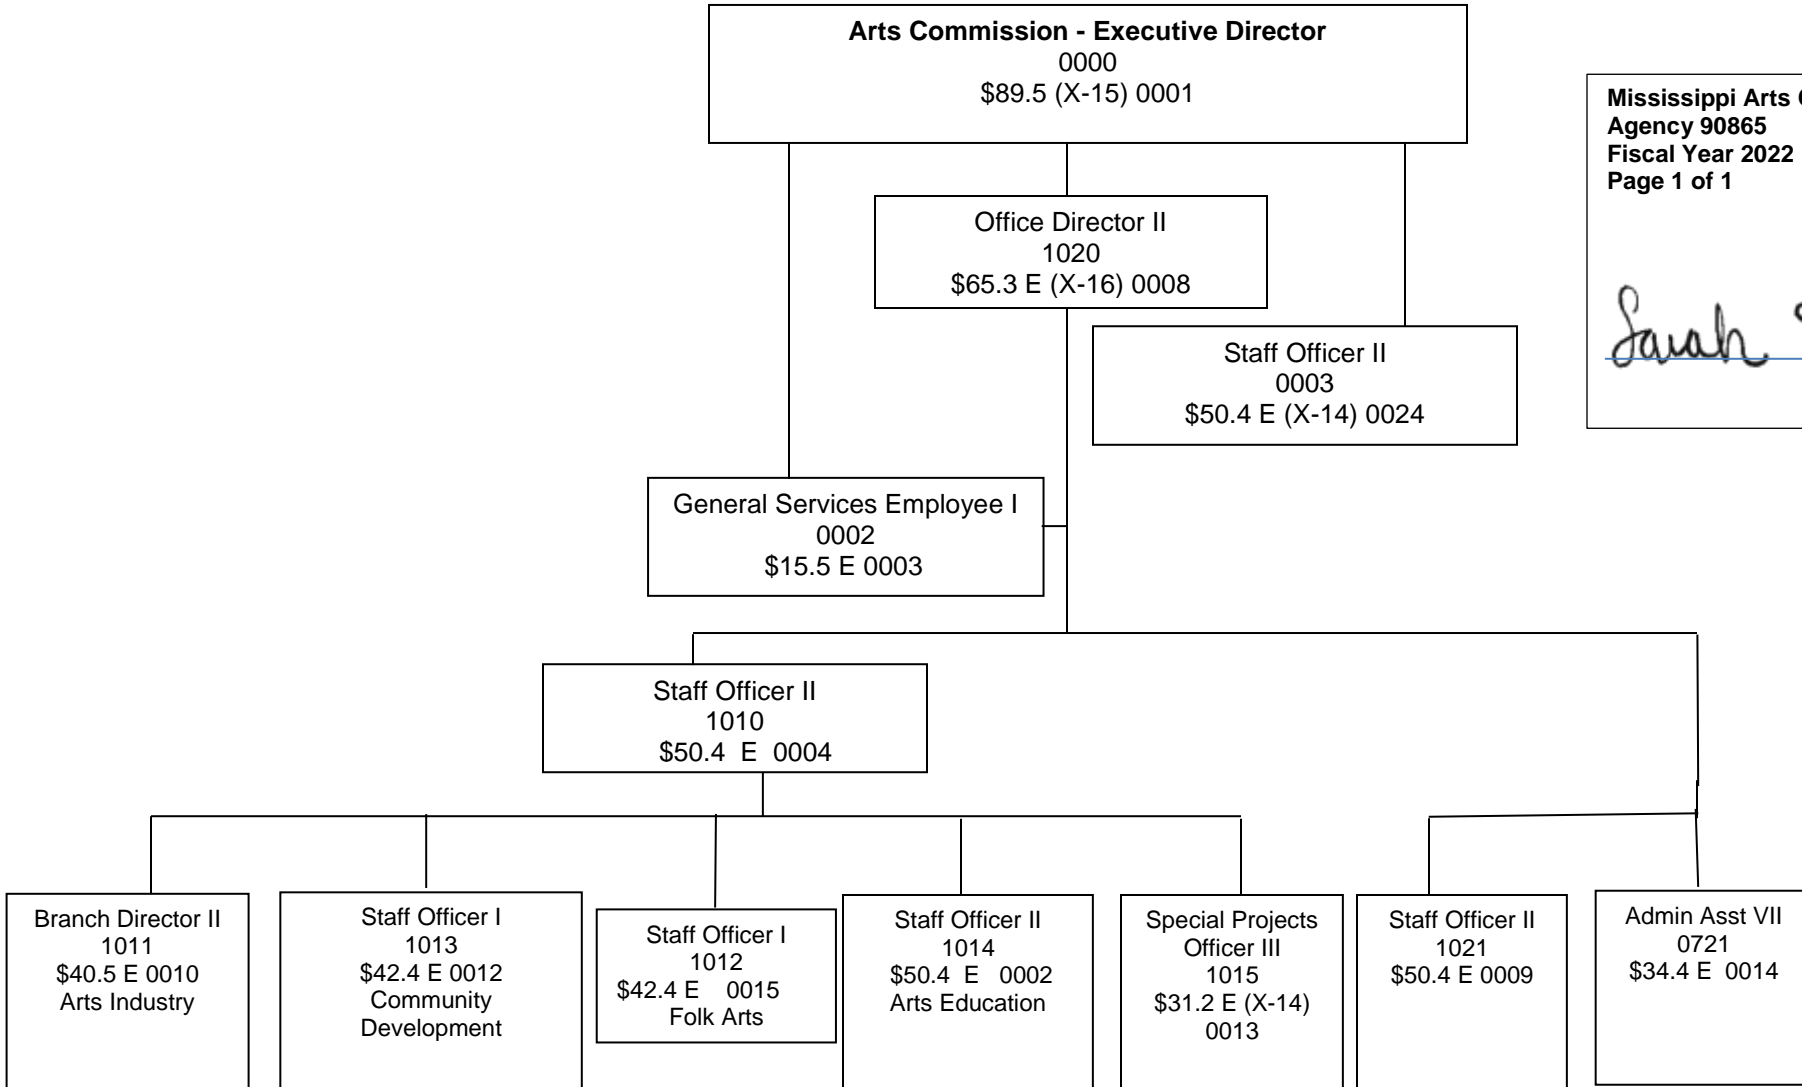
**Arts Commission - Executive Director**
0000
$89.5 (X-15) 0001

**Mississippi Arts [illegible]**
**Agency 90865**
**Fiscal Year 2022**
**Page 1 of 1**

Sarah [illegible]

Office Director II
1020
$65.3 E (X-16) 0008

Staff Officer II
0003
$50.4 E (X-14) 0024

General Services Employee I
0002
$15.5 E 0003

Staff Officer II
1010
$50.4 E 0004

Branch Director II
1011
$40.5 E 0010
Arts Industry

Staff Officer I
1013
$42.4 E 0012
Community Development

Staff Officer I
1012
$42.4 E 0015
Folk Arts

Staff Officer II
1014
$50.4 E 0002
Arts Education

Special Projects Officer III
1015
$31.2 E (X-14)
0013

Staff Officer II
1021
$50.4 E 0009

Admin Asst VII
0721
$34.4 E 0014